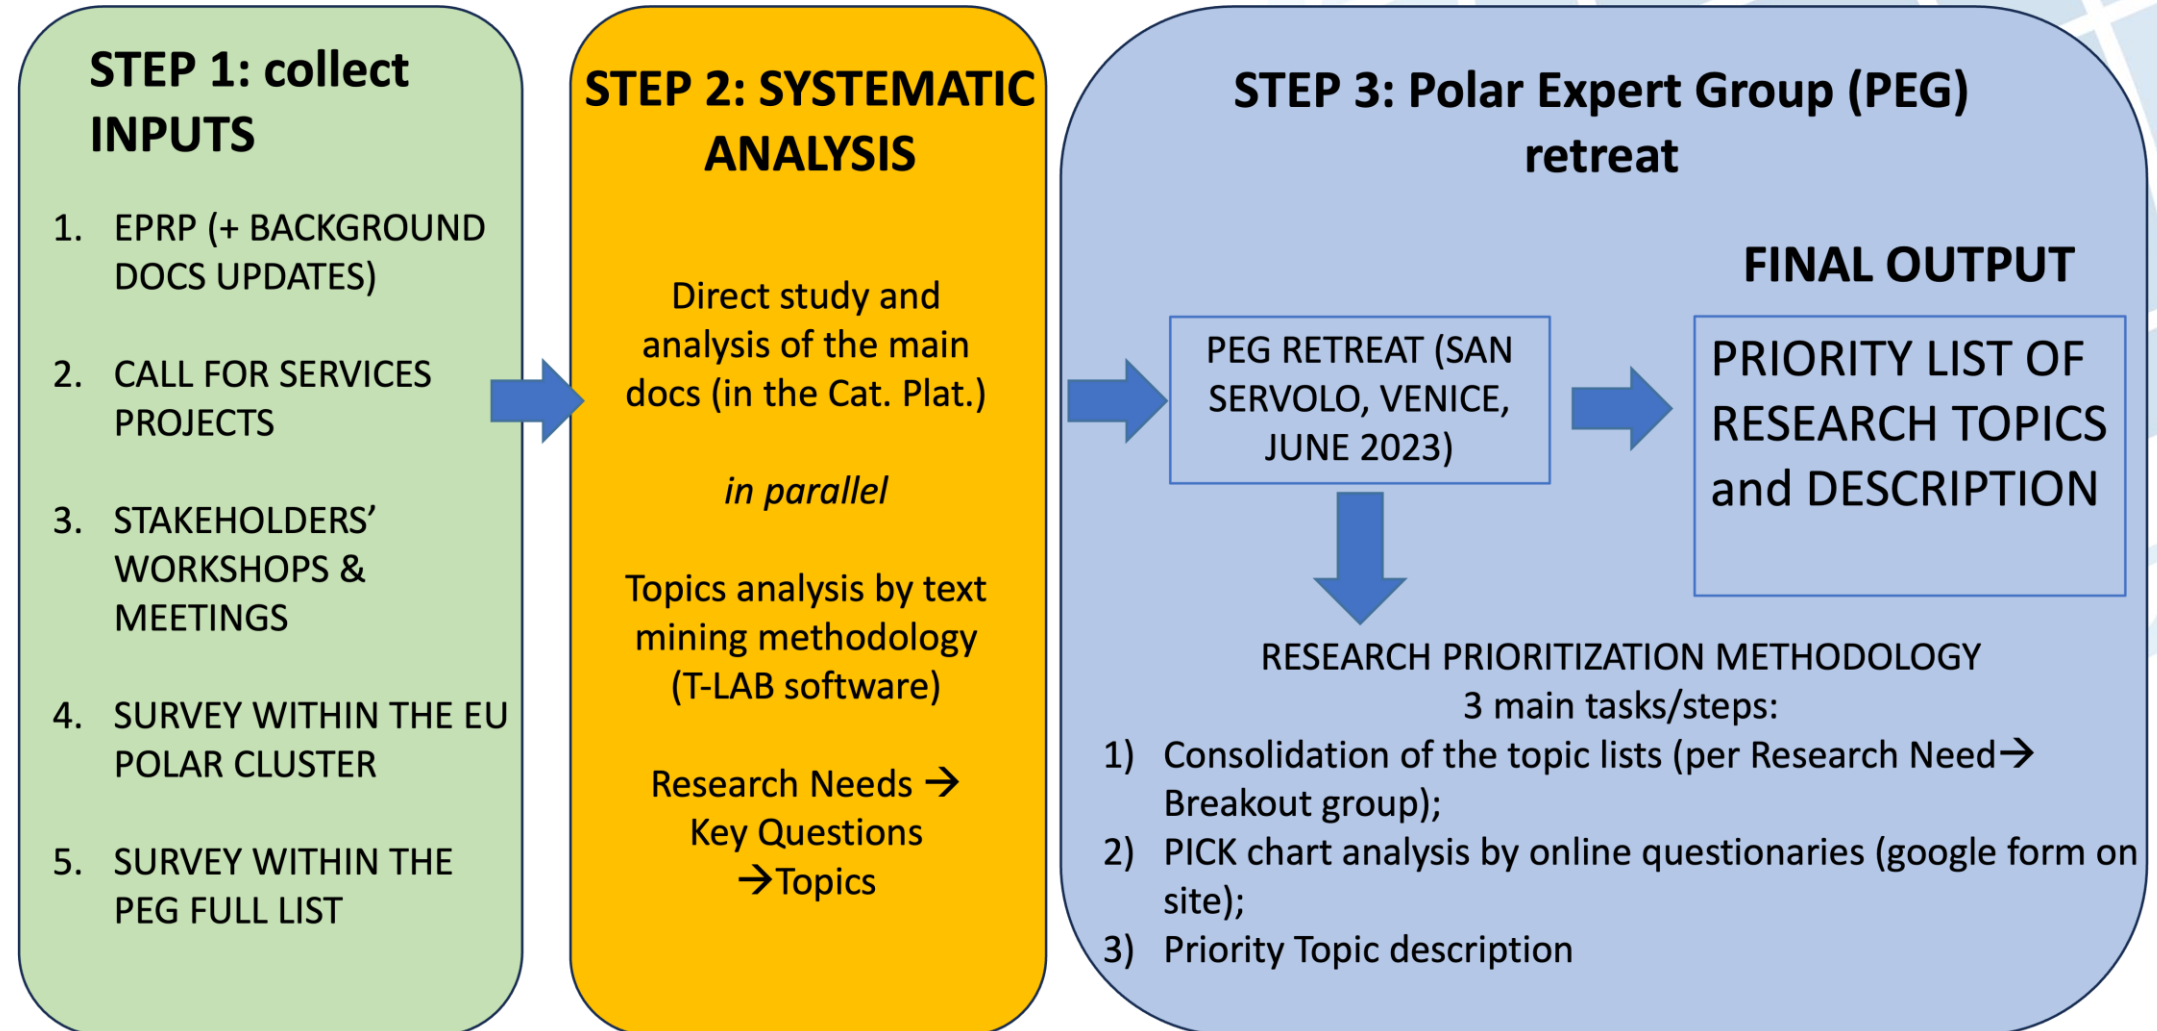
STEP 1: collect INPUTS

1. EPRP (+ BACKGROUND DOCS UPDATES)

2. CALL FOR SERVICES PROJECTS

3. STAKEHOLDERS' WORKSHOPS & MEETINGS

4. SURVEY WITHIN THE EU POLAR CLUSTER

5. SURVEY WITHIN THE PEG FULL LIST

STEP 2: SYSTEMATIC ANALYSIS

Direct study and analysis of the main docs (in the Cat. Plat.)

*in parallel*

Topics analysis by text mining methodology (T-LAB software)

Research Needs → Key Questions →Topics

STEP 3: Polar Expert Group (PEG) retreat

PEG RETREAT (SAN SERVOLO, VENICE, JUNE 2023)

FINAL OUTPUT

PRIORITY LIST OF RESEARCH TOPICS and DESCRIPTION

RESEARCH PRIORITIZATION METHODOLOGY
3 main tasks/steps:
1) Consolidation of the topic lists (per Research Need→ Breakout group);
2) PICK chart analysis by online questionaries (google form on site);
3) Priority Topic description